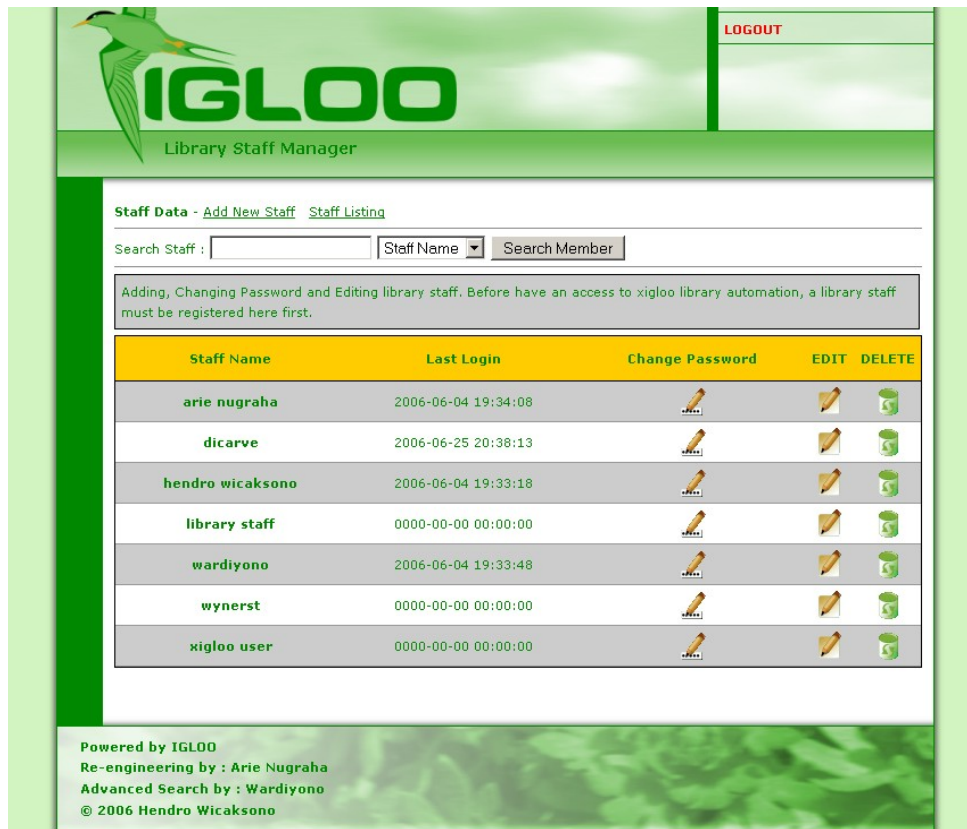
IGLOO

LOGOUT

Library Staff Manager

Staff Data - Add New Staff Staff Listing

Search Staff : Staff Name Search Member

Adding, Changing Password and Editing library staff. Before have an access to xigloo library automation, a library staff must be registered here first.

| Staff Name | Last Login | Change Password | EDIT | DELETE |
|---|---|---|---|---|
| arie nugraha | 2006-06-04 19:34:08 | | | |
| dicarve | 2006-06-25 20:38:13 | | | |
| hendro wicaksono | 2006-06-04 19:33:18 | | | |
| library staff | 0000-00-00 00:00:00 | | | |
| wardiyono | 2006-06-04 19:33:48 | | | |
| wynerst | 0000-00-00 00:00:00 | | | |
| xigloo user | 0000-00-00 00:00:00 | | | |

Powered by IGLOO
Re-engineering by : Arie Nugraha
Advanced Search by : Wardiyono
© 2006 Hendro Wicaksono